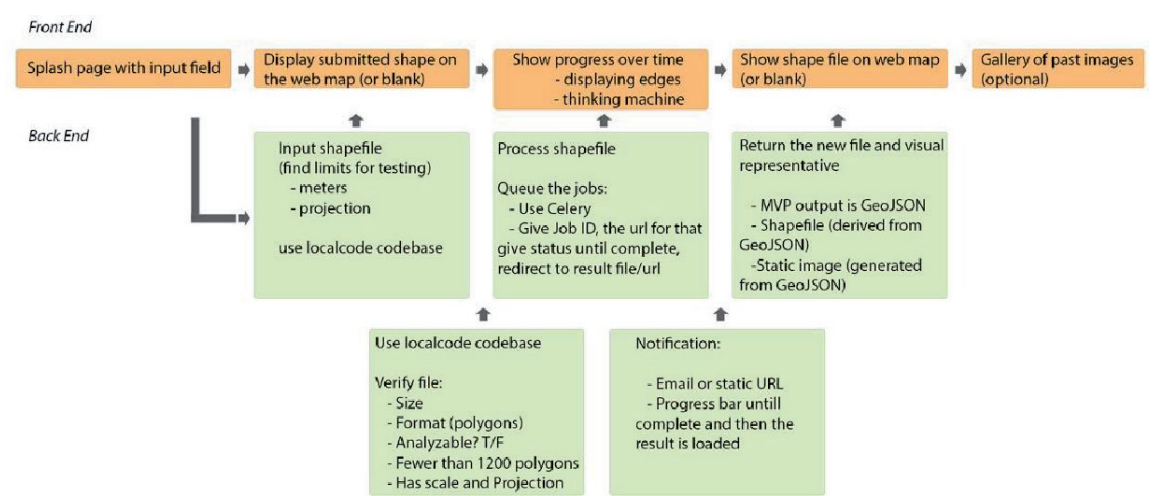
Front End

Splash page with input field

Display submitted shape on the web map (or blank)

Show progress over time
- displaying edges
- thinking machine

Show shape file on web map (or blank)

Gallery of past images (optional)

Back End

Input shapefile (find limits for testing)
- meters
- projection

use localcode codebase

Process shapefile

Queue the jobs:
- Use Celery
- Give Job ID, the url for that give status until complete, redirect to result file/url

Return the new file and visual representative

- MVP output is GeoJSON
- Shapefile (derived from GeoJSON)
-Static image (generated from GeoJSON)

Use localcode codebase

Verify file:
- Size
- Format (polygons)
- Analyzable? T/F
- Fewer than 1200 polygons
- Has scale and Projection

Notification:

- Email or static URL
- Progress bar untill complete and then the result is loaded